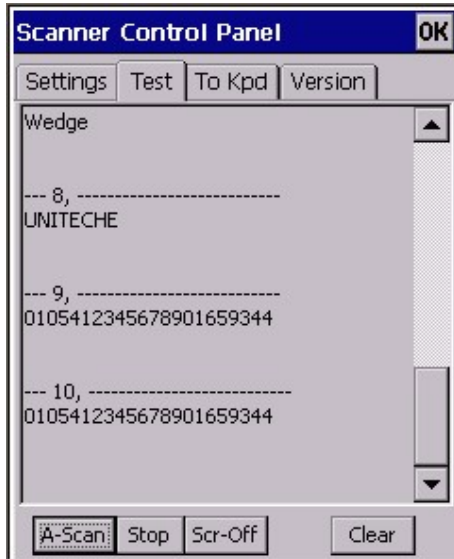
Scanner Control Panel OK

Settings Test To Kpd Version

Wedge

--- 8, ---------------------------
UNITECHE

--- 9, ---------------------------
0105412345678901659344

--- 10, ---------------------------
0105412345678901659344

A-Scan Stop Scr-Off Clear